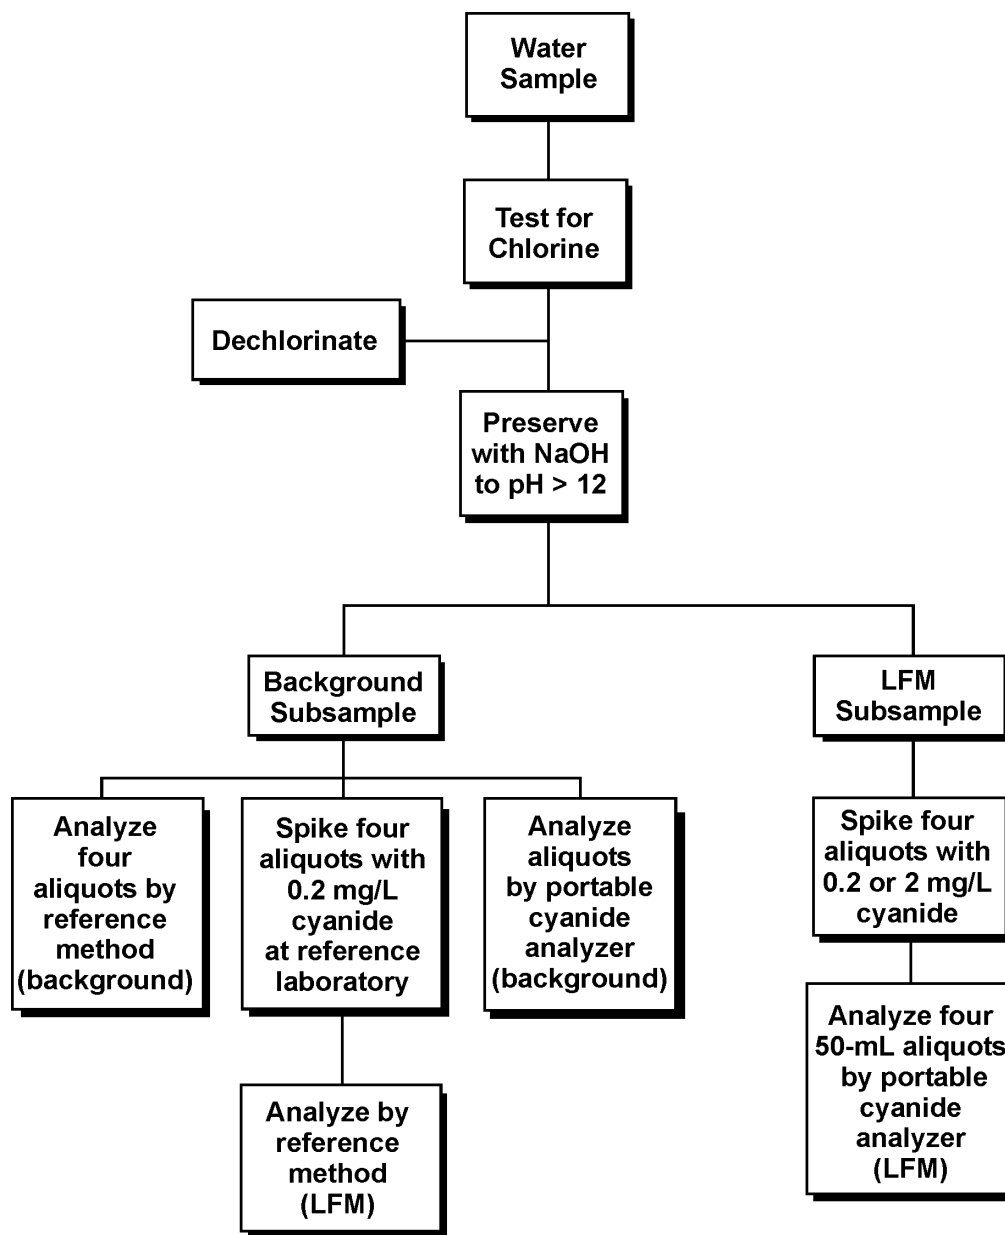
Water Sample

Test for Chlorine

Dechlorinate

Preserve with NaOH to pH > 12

Background Subsample

LFM Subsample

Analyze four aliquots by reference method (background)

Spike four aliquots with 0.2 mg/L cyanide at reference laboratory

Analyze aliquots by portable cyanide analyzer (background)

Analyze by reference method (LFM)

Spike four aliquots with 0.2 or 2 mg/L cyanide

Analyze four 50-mL aliquots by portable cyanide analyzer (LFM)